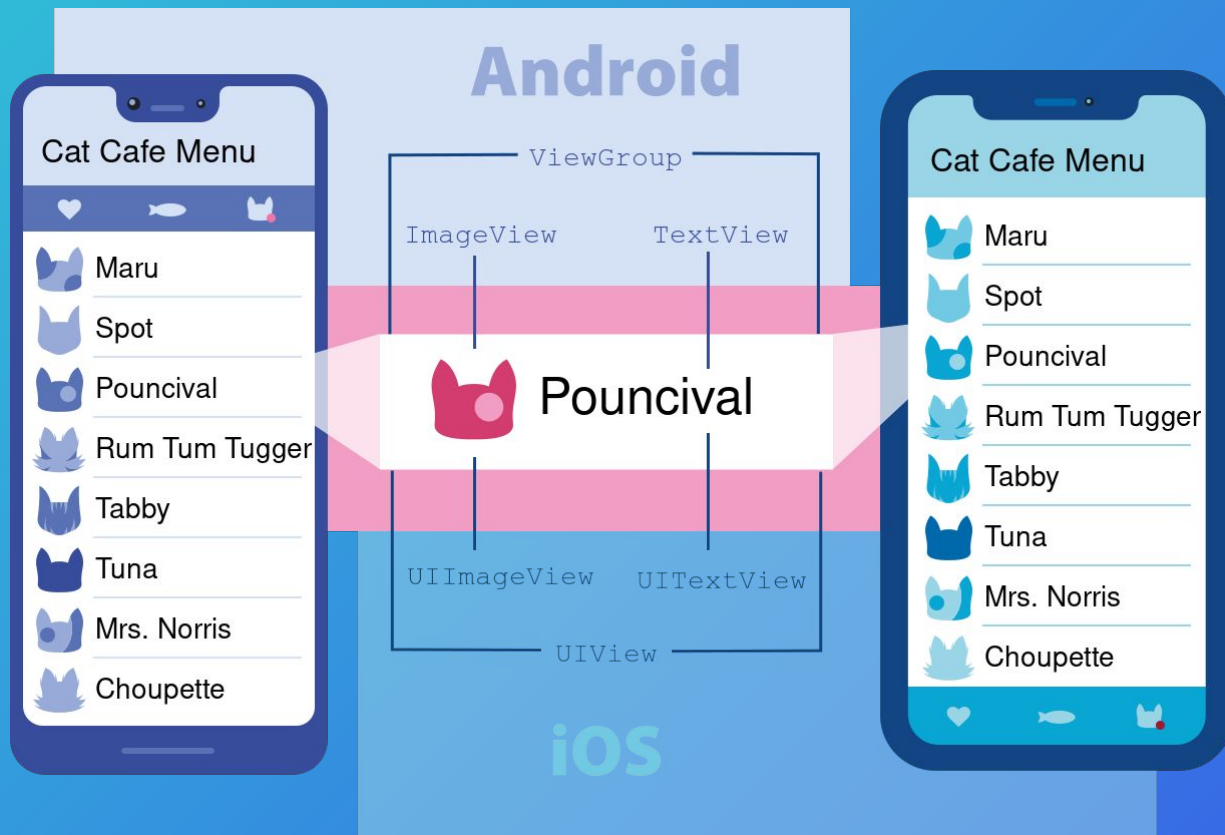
Cat Cafe Menu

Maru
Spot
Pouncival
Rum Tum Tugger
Tabby
Tuna
Mrs. Norris
Choupette

Android

ViewGroup
ImageView
TextView

Pouncival

UIImageView
UITextView
UIView

iOS

Cat Cafe Menu

Maru
Spot
Pouncival
Rum Tum Tugger
Tabby
Tuna
Mrs. Norris
Choupette